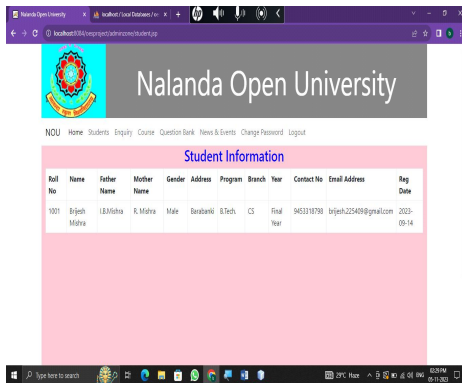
Nalanda Open University
localhost / Local Databases / wi
localhost:8084/oesproject/admincore/student.jsp

Nalanda Open University

NOU Home Students Enquiry Course Question Bank News & Events Change Password Logout

Student Information

| Roll No | Name | Father Name | Mother Name | Gender | Address | Program | Branch | Year | Contact No | Email Address | Reg Date |
|---|---|---|---|---|---|---|---|---|---|---|---|
| 1001 | Brijesh Mishra | I.B.Mishra | R. Mishra | Male | Barabanki | B.Tech. | CS | Final Year | 9453318798 | brijesh.225409@gmail.com | 2023-09-14 |

Type here to search
29°C Haze
ENG
03:29 PM
05-11-2023